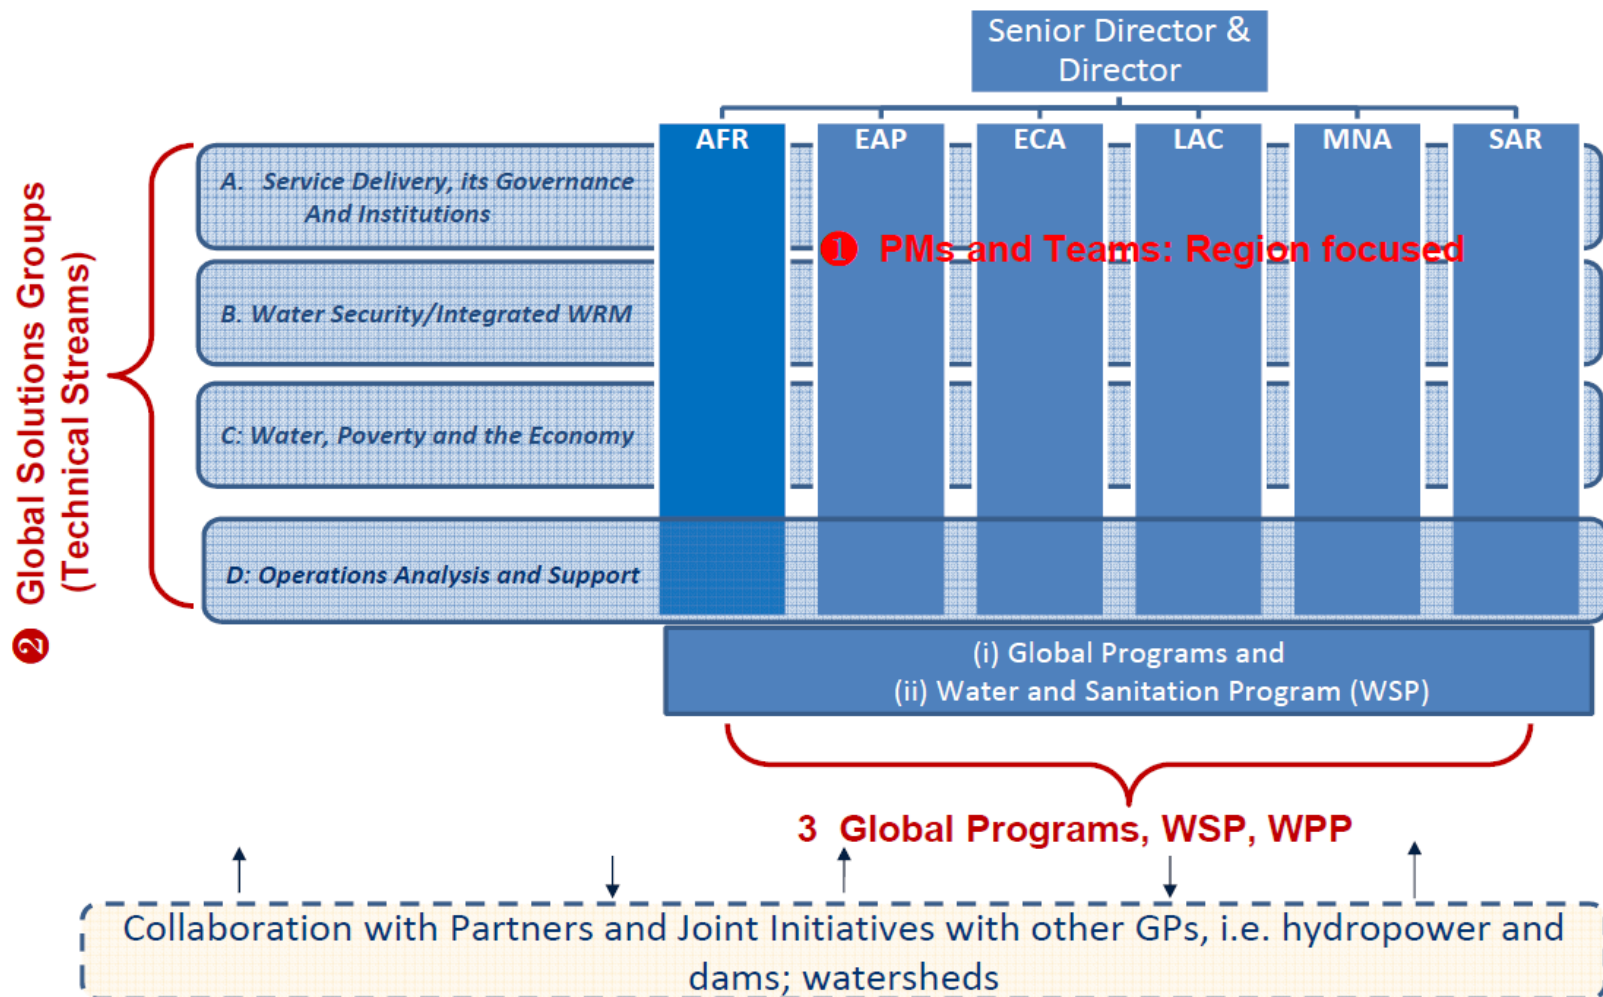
Senior Director & Director

AFR

EAP

ECA

LAC

MNA

SAR

❷ Global Solutions Groups (Technical Streams)

A. Service Delivery, its Governance And Institutions

B. Water Security/Integrated WRM

C: Water, Poverty and the Economy

D: Operations Analysis and Support

❶ PMs and Teams: Region focused

(i) Global Programs and
(ii) Water and Sanitation Program (WSP)

3 Global Programs, WSP, WPP

Collaboration with Partners and Joint Initiatives with other GPs, i.e. hydropower and dams; watersheds